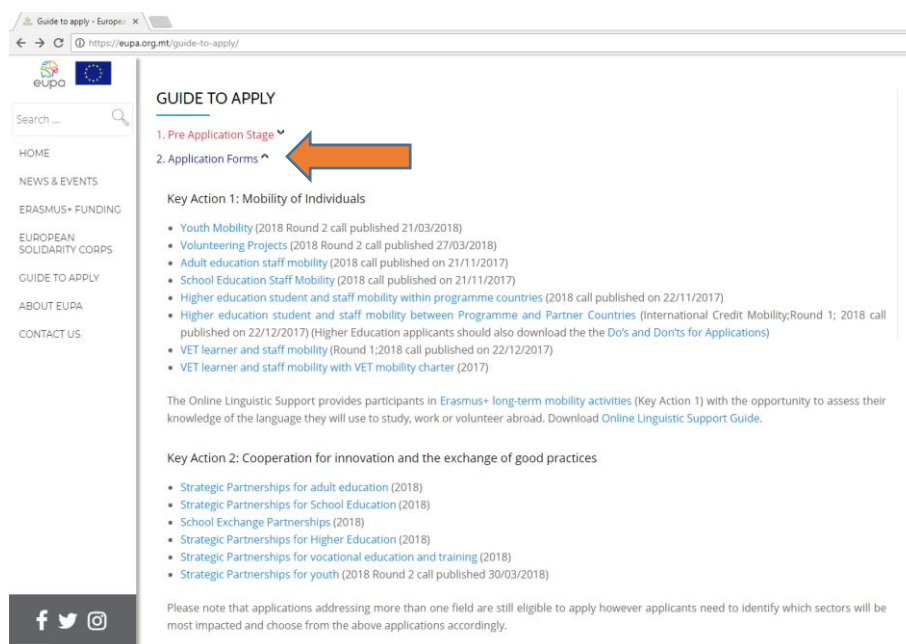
Guide to apply - Europe ×

https://eupa.org.mt/guide-to-apply/

eupa

Search ...

HOME

NEWS & EVENTS

ERASMUS+ FUNDING

EUROPEAN SOLIDARITY CORPS

GUIDE TO APPLY

ABOUT EUPA

CONTACT US

GUIDE TO APPLY

1. Pre Application Stage

2. Application Forms

Key Action 1: Mobility of Individuals

- Youth Mobility (2018 Round 2 call published 21/03/2018)
- Volunteering Projects (2018 Round 2 call published 27/03/2018)
- Adult education staff mobility (2018 call published on 21/11/2017)
- School Education Staff Mobility (2018 call published on 21/11/2017)
- Higher education student and staff mobility within programme countries (2018 call published on 22/11/2017)
- Higher education student and staff mobility between Programme and Partner Countries (International Credit Mobility;Round 1; 2018 call published on 22/12/2017) (Higher Education applicants should also download the the Do's and Don'ts for Applications)
- VET learner and staff mobility (Round 1;2018 call published on 22/12/2017)
- VET learner and staff mobility with VET mobility charter (2017)

The Online Linguistic Support provides participants in Erasmus+ long-term mobility activities (Key Action 1) with the opportunity to assess their knowledge of the language they will use to study, work or volunteer abroad. Download Online Linguistic Support Guide.

Key Action 2: Cooperation for innovation and the exchange of good practices

- Strategic Partnerships for adult education (2018)
- Strategic Partnerships for School Education (2018)
- School Exchange Partnerships (2018)
- Strategic Partnerships for Higher Education (2018)
- Strategic Partnerships for vocational education and training (2018)
- Strategic Partnerships for youth (2018 Round 2 call published 30/03/2018)

Please note that applications addressing more than one field are still eligible to apply however applicants need to identify which sectors will be most impacted and choose from the above applications accordingly.